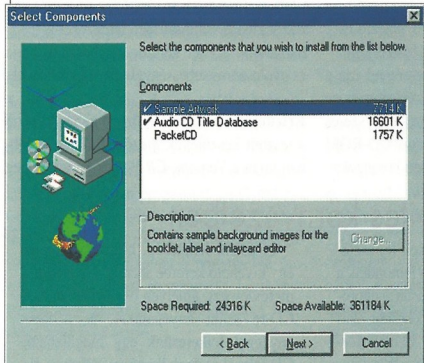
Select Components

Select the components that you wish to install from the list below.

Components

✔ Sample Artwork 7714 K
✔ Audio CD Title Database 16601 K
PacketCD 1757 K

Description
Contains sample background images for the booklet, label and inlaycard editor

Change...

Space Required: 24316 K Space Available: 361184 K

< Back Next > Cancel